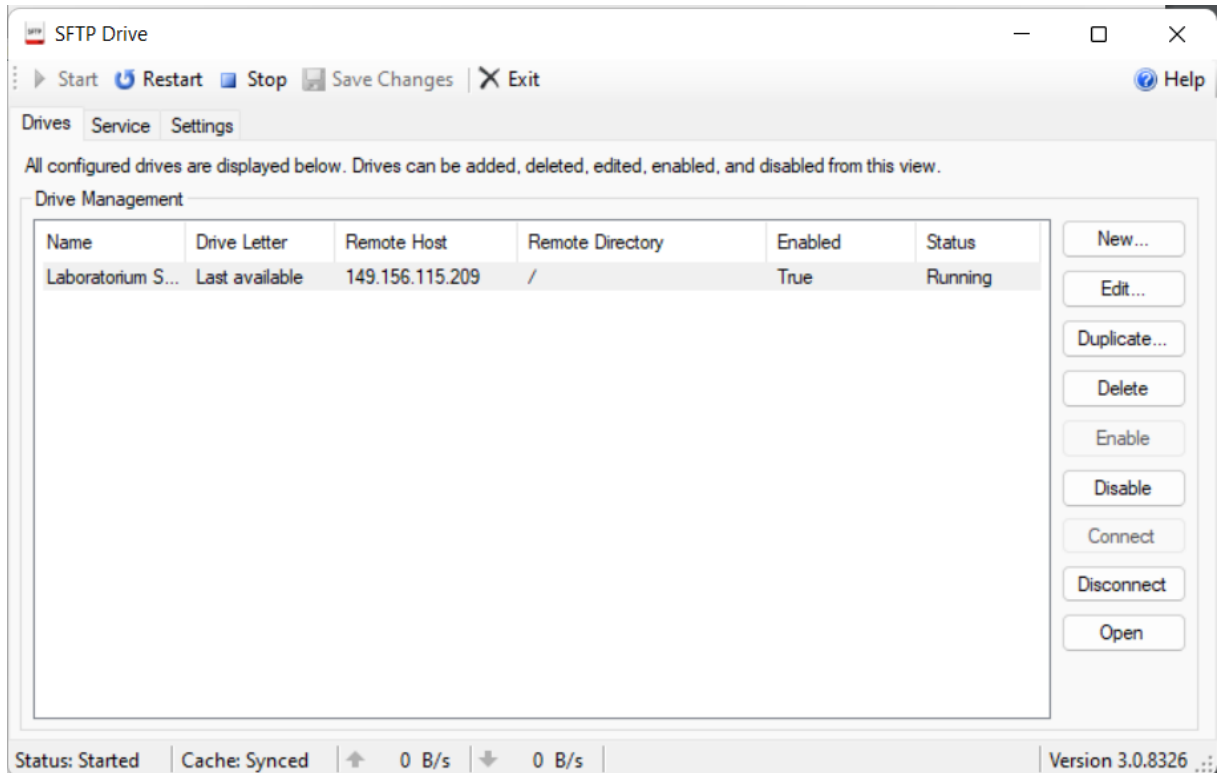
SFTP Drive

Start Restart Stop Save Changes Exit Help

Drives Service Settings

All configured drives are displayed below. Drives can be added, deleted, edited, enabled, and disabled from this view.

Drive Management

| Name | Drive Letter | Remote Host | Remote Directory | Enabled | Status |
|---|---|---|---|---|---|
| Laboratorium S... | Last available | 149.156.115.209 | / | True | Running |

New...
Edit...
Duplicate...
Delete
Enable
Disable
Connect
Disconnect
Open

Status: Started | Cache: Synced | 0 B/s | 0 B/s | Version 3.0.8326